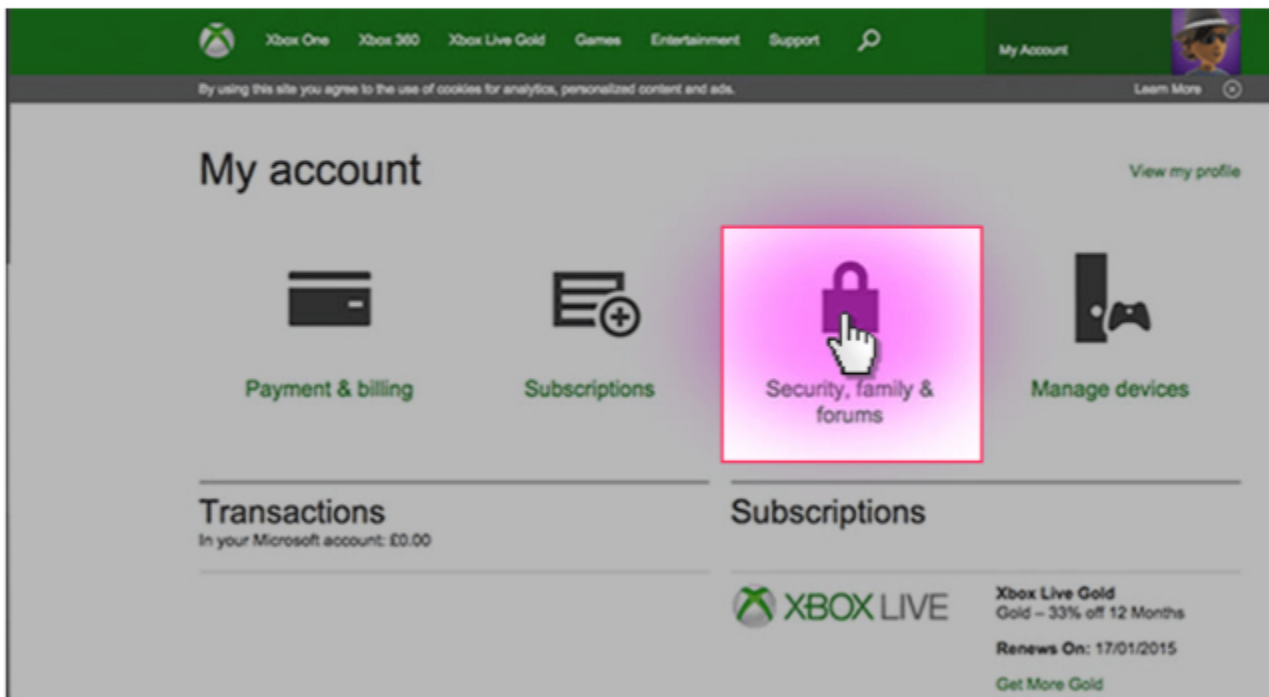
Xbox One Xbox 360 Xbox Live Gold Games Entertainment Support

My Account

By using this site you agree to the use of cookies for analytics, personalized content and ads.

Learn More

My account

View my profile

Payment & billing

Subscriptions

Security, family & forums

Manage devices

Transactions
In your Microsoft account: £0.00

Subscriptions

XBOX LIVE

Xbox Live Gold
Gold – 33% off 12 Months

Renews On: 17/01/2015

Get More Gold